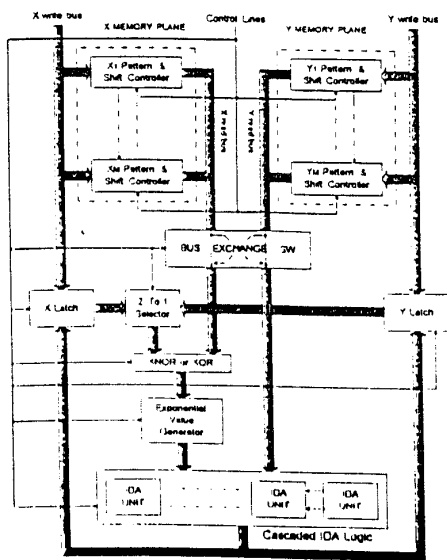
X write bus
X MEMORY PLANE
Control Lines
Y MEMORY PLANE
Y write bus
X1 Pattern & Shift Controller
Y1 Pattern & Shift Controller
X read bus
Y read bus
XM Pattern & Shift Controller
YM Pattern & Shift Controller
BUS EXCHANGE SW
X Latch
2 To 1 Selector
Y Latch
XNOR or XOR
Exponential Value Generator
IDA UNIT
IDA UNIT
IDA UNIT
Cascaded IDA Logic